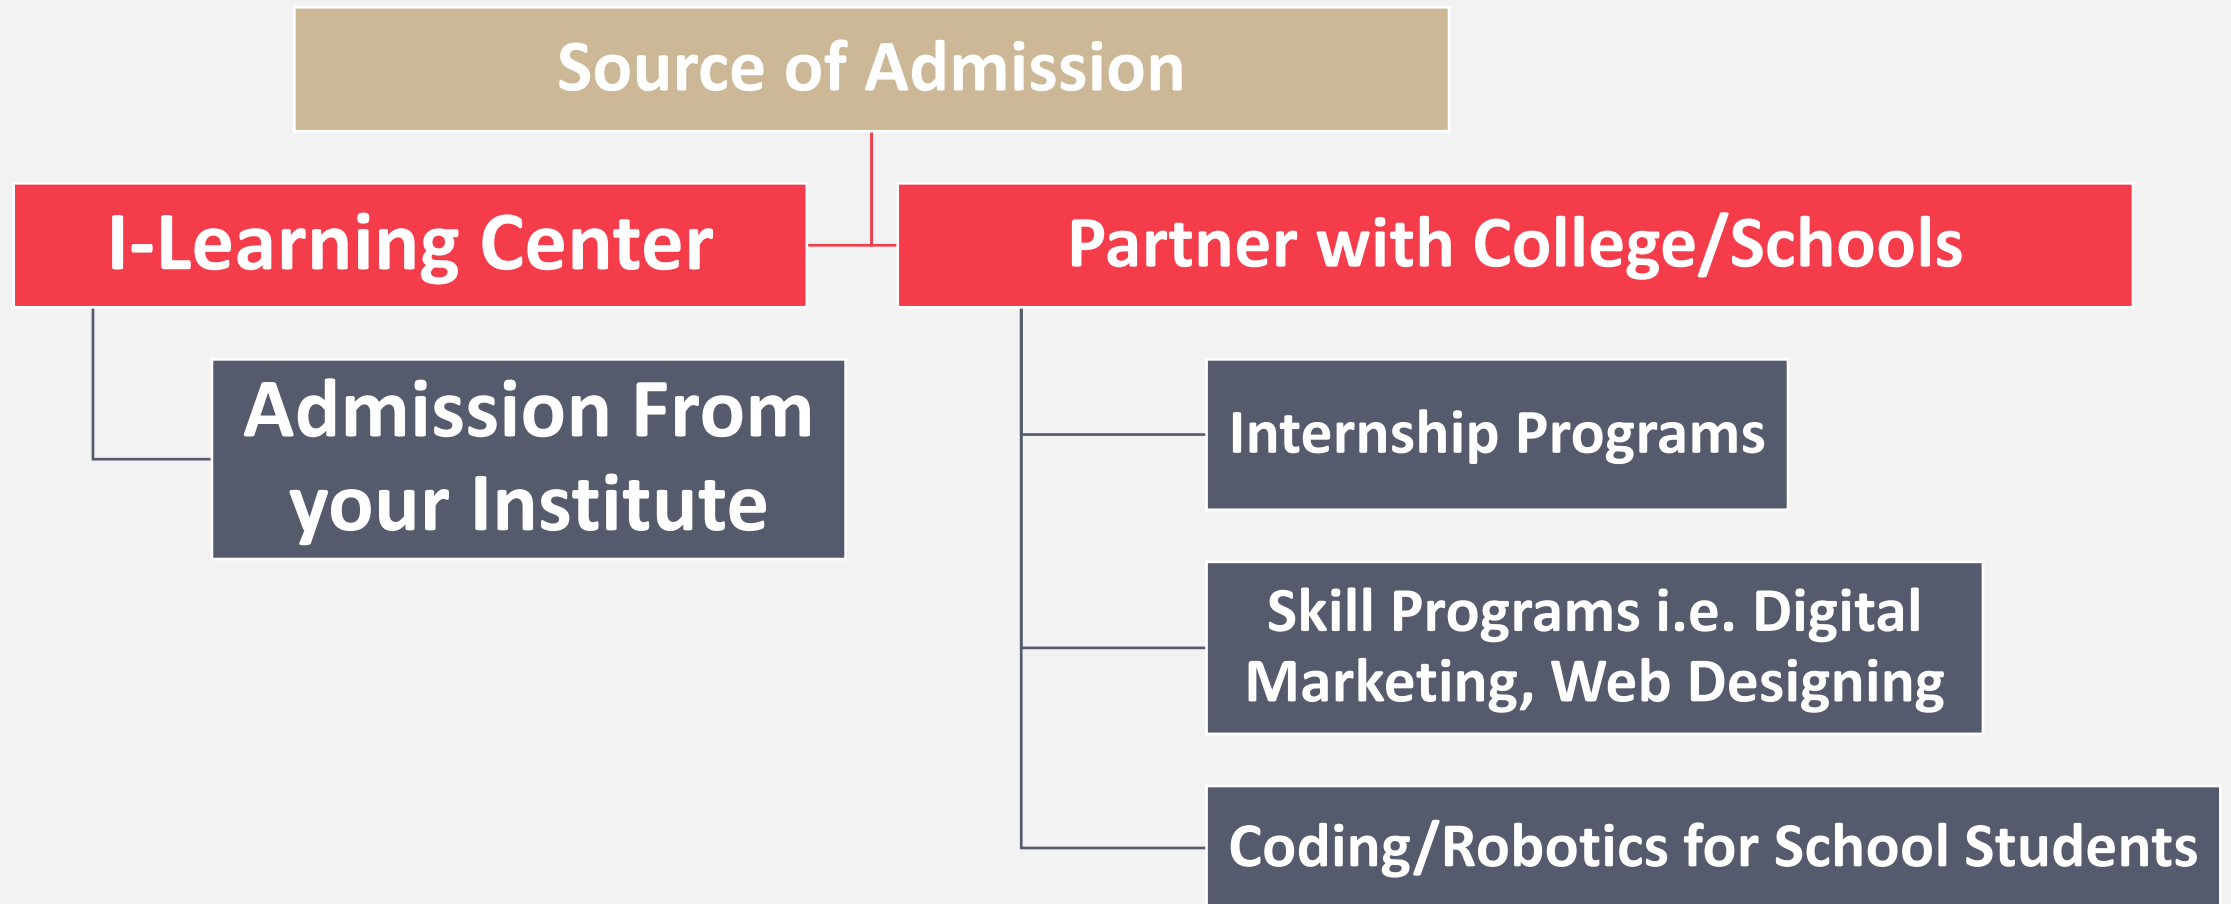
Source of Admission

I-Learning Center

Partner with College/Schools

Admission From your Institute

Internship Programs

Skill Programs i.e. Digital Marketing, Web Designing

Coding/Robotics for School Students